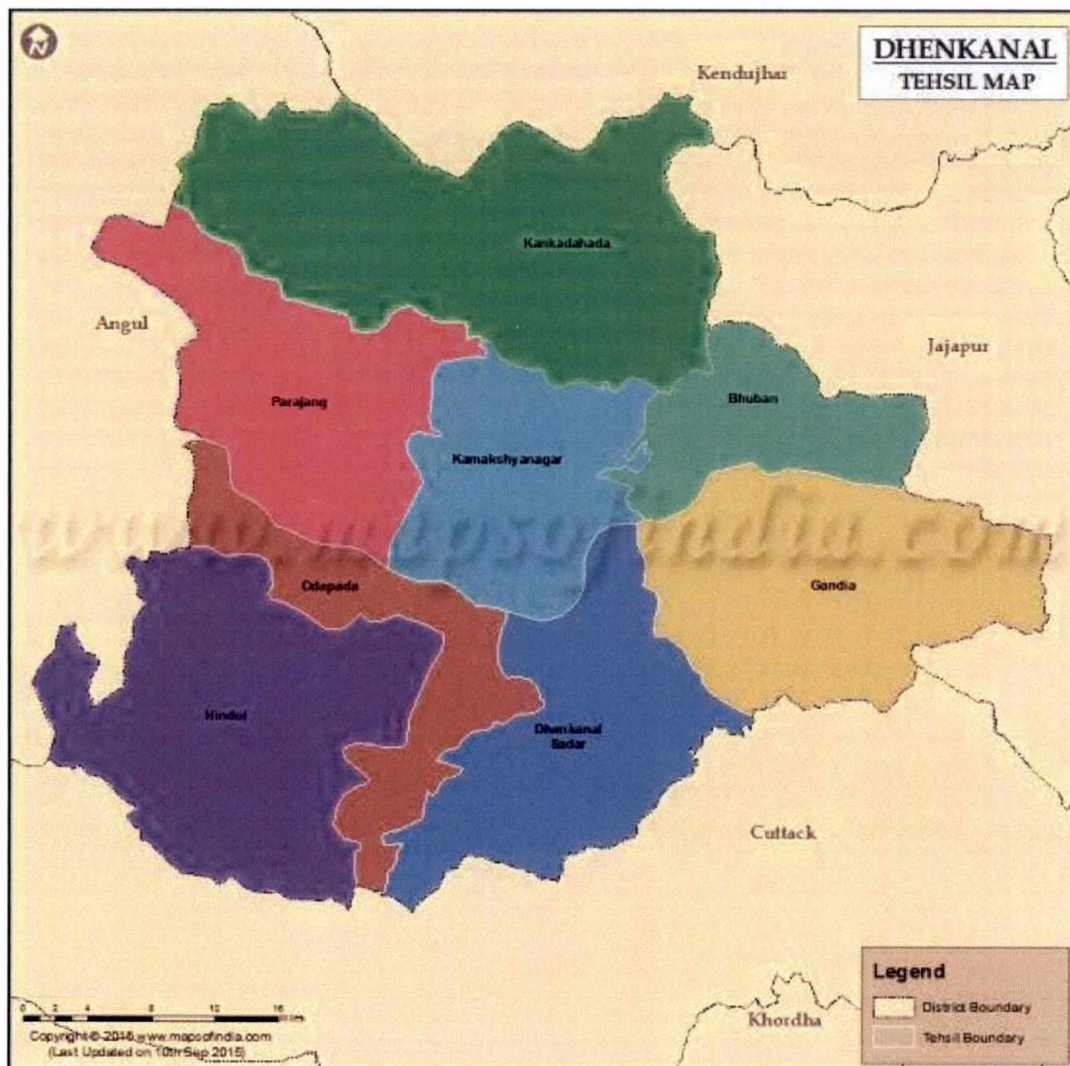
DHENKANAL
TEHSIL MAP

Kendujhar

Kankadahada

Angul

Jajapur

Parajang

Bhuban

Kamakshyanagar

www.mapsofindia.com

Gandia

Odapada

Hindol

Dhenkanal Sadar

Cuttack

Legend
District Boundary
Tehsil Boundary

0 2 4 8 12 16 Miles

Copyright © 2016 www.mapsofindia.com
(Last Updated on 10th Sep 2015)

Khordha